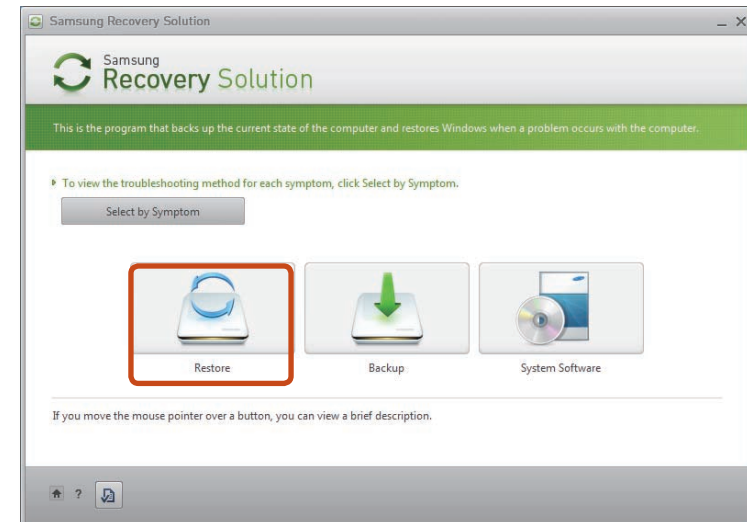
Samsung Recovery Solution

Samsung
Recovery Solution

This is the program that backs up the current state of the computer and restores Windows when a problem occurs with the computer.

To view the troubleshooting method for each symptom, click Select by Symptom.

Select by Symptom

Restore

Backup

System Software

If you move the mouse pointer over a button, you can view a brief description.

?